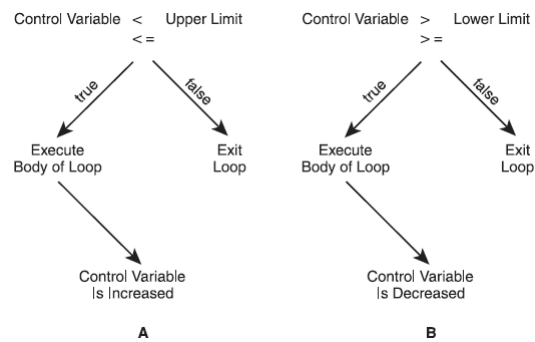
Control Variable < Upper Limit
<=

true

false

Execute Body of Loop

Exit Loop

Control Variable Is Increased

A

Control Variable > Lower Limit
>=

true

false

Execute Body of Loop

Exit Loop

Control Variable Is Decreased

B